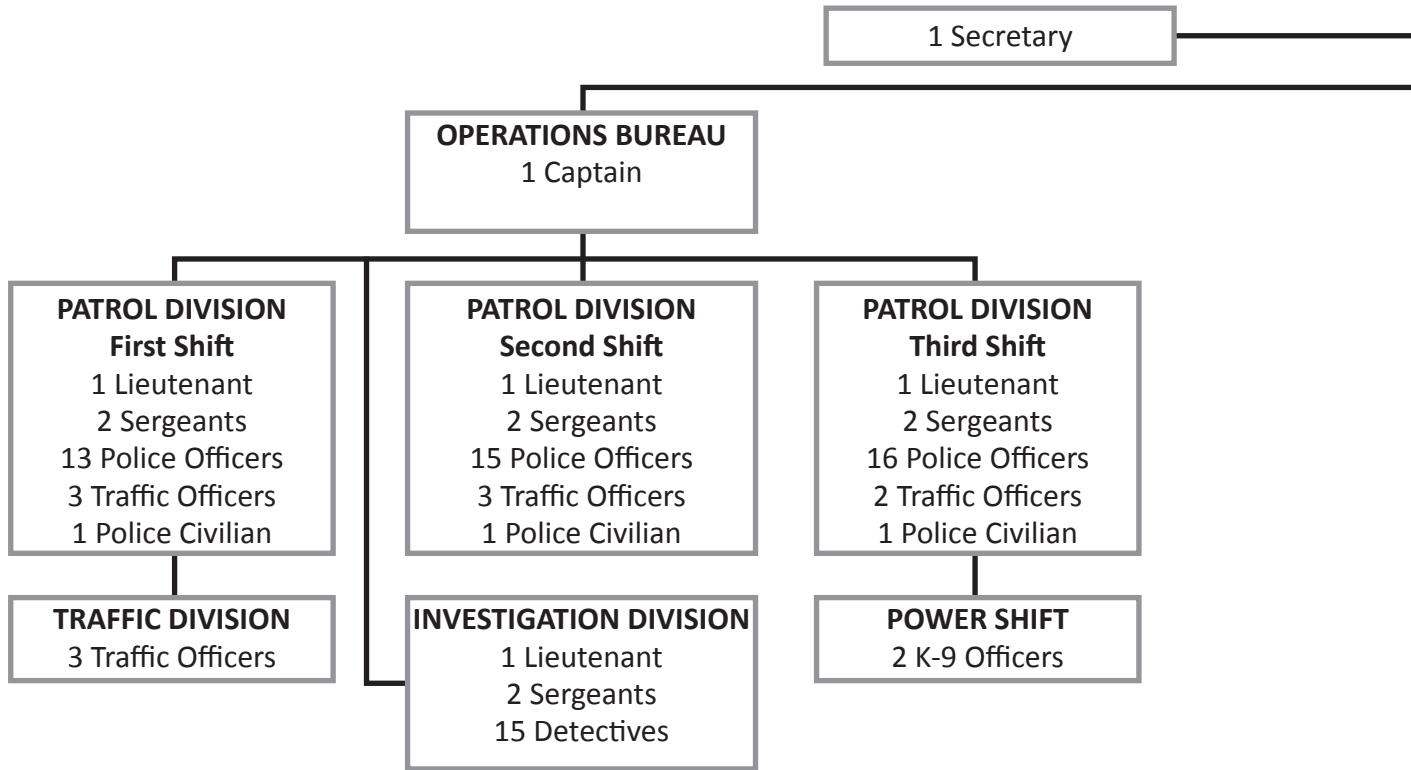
1 Secretary

**OPERATIONS BUREAU**
1 Captain

**PATROL DIVISION**
**First Shift**
1 Lieutenant
2 Sergeants
13 Police Officers
3 Traffic Officers
1 Police Civilian

**PATROL DIVISION**
**Second Shift**
1 Lieutenant
2 Sergeants
15 Police Officers
3 Traffic Officers
1 Police Civilian

**PATROL DIVISION**
**Third Shift**
1 Lieutenant
2 Sergeants
16 Police Officers
2 Traffic Officers
1 Police Civilian

**TRAFFIC DIVISION**
3 Traffic Officers

**INVESTIGATION DIVISION**
1 Lieutenant
2 Sergeants
15 Detectives

**POWER SHIFT**
2 K-9 Officers